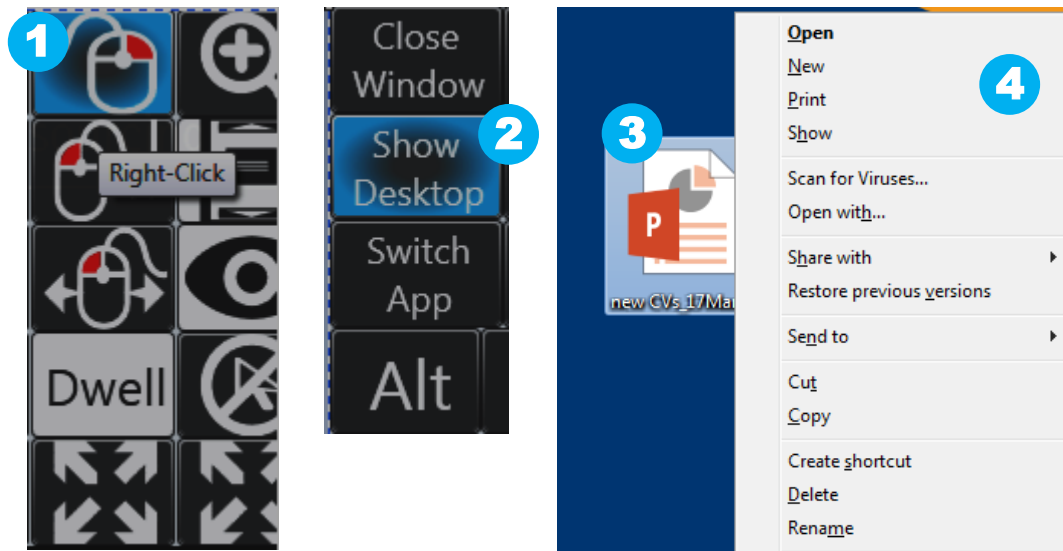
1

Right-Click

Dwell

Close Window

Show Desktop

2

Switch App

Alt

3

P

new CVs_17Mar

Open
New
Print
Show

4

Scan for Viruses...
Open with...

Share with
Restore previous versions

Send to

Cut
Copy

Create shortcut
Delete
Rename